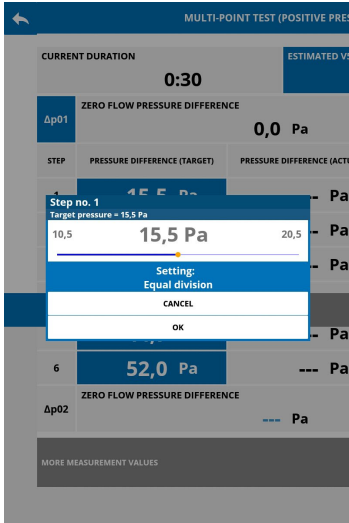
MULTI-POINT TEST (POSITIVE PRES

CURRENT DURATION
0:30

ESTIMATED V

Δp01
ZERO FLOW PRESSURE DIFFERENCE
0,0 Pa

STEP
PRESSURE DIFFERENCE (TARGET)
PRESSURE DIFFERENCE (ACTU

Step no. 1
Target pressure = 15,5 Pa
10,5
15,5 Pa
20,5
Setting:
Equal division
CANCEL
OK

--- Pa
--- Pa
--- Pa
--- Pa

6
52,0 Pa
--- Pa

Δp02
ZERO FLOW PRESSURE DIFFERENCE
--- Pa

MORE MEASUREMENT VALUES